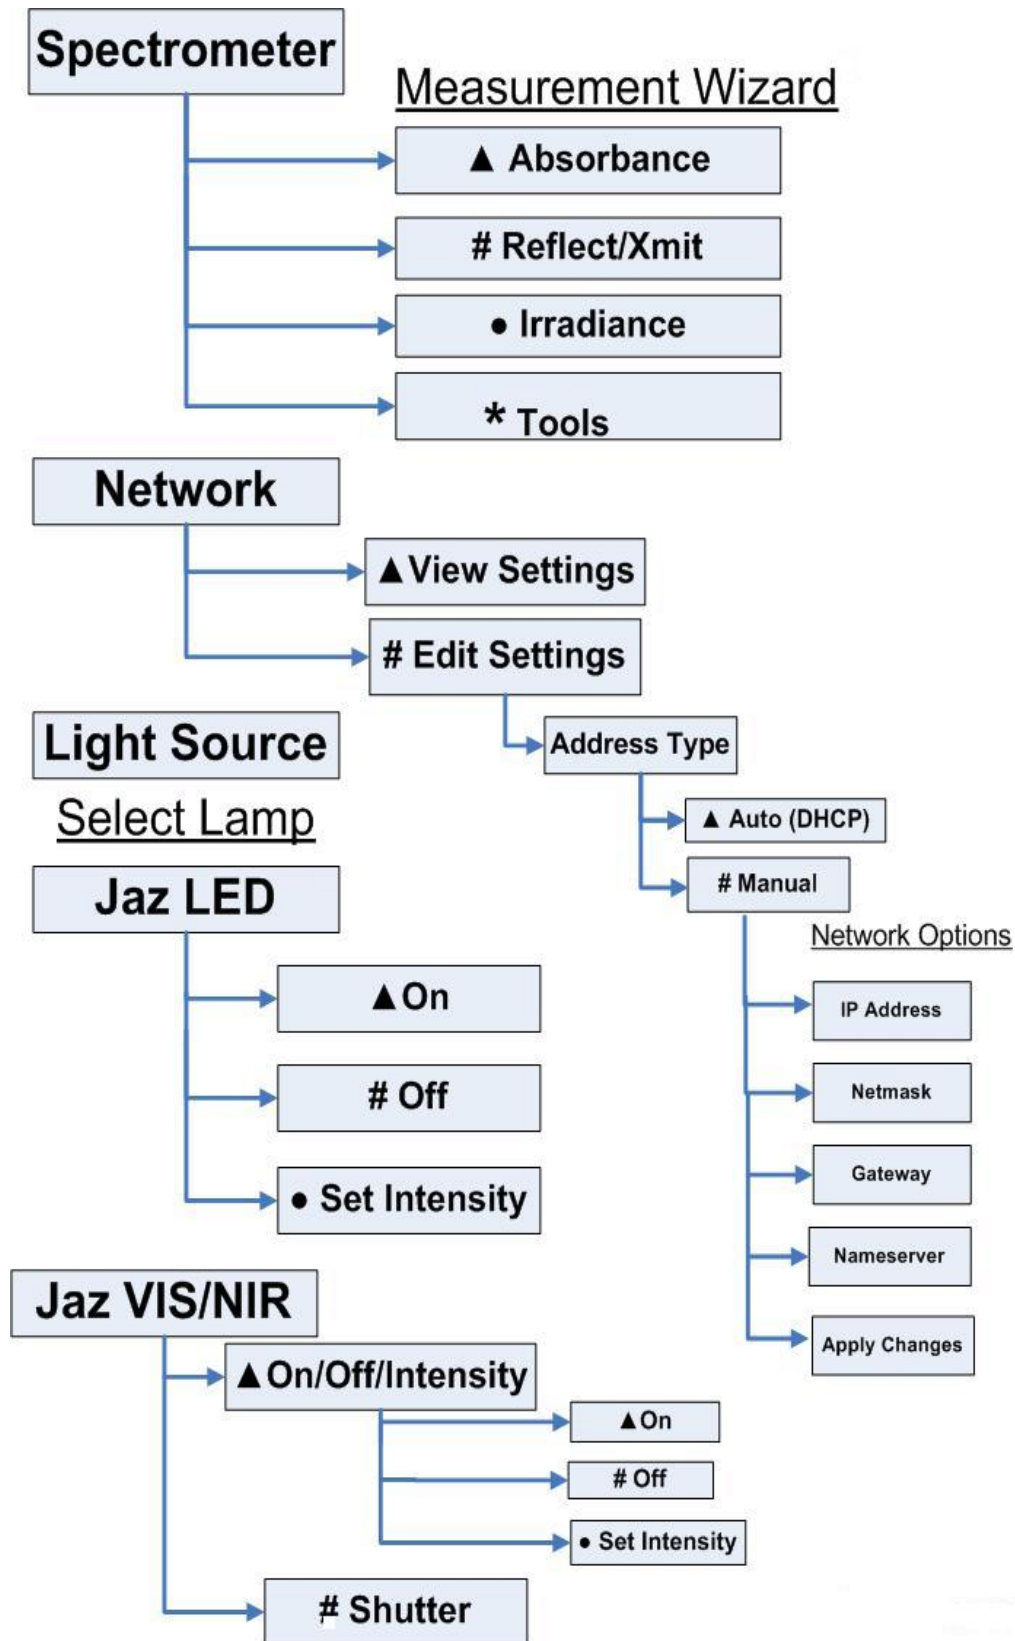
Spectrometer

Measurement Wizard

▲ Absorbance

# Reflect/Xmit

● Irradiance

* Tools

Network

▲View Settings

# Edit Settings

Address Type

▲ Auto (DHCP)

# Manual

Network Options

IP Address

Netmask

Gateway

Nameserver

Apply Changes

Light Source

Select Lamp

Jaz LED

▲On

# Off

● Set Intensity

Jaz VIS/NIR

▲On/Off/Intensity

▲On

# Off

● Set Intensity

# Shutter